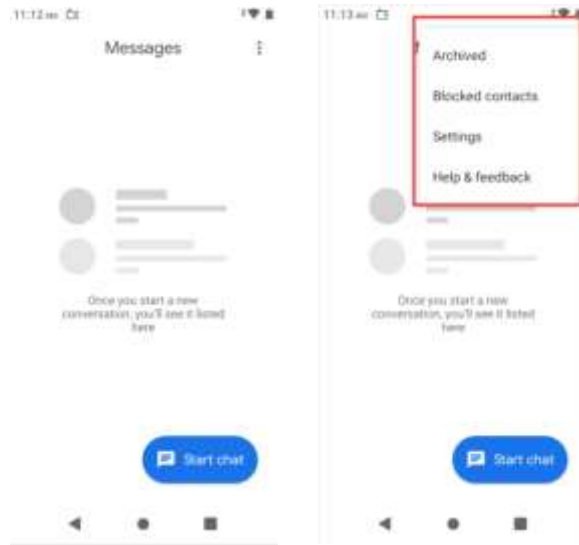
11:12 AM

Messages

Once you start a new conversation, you'll see it listed here

Start chat

11:13 AM

Archived

Blocked contacts

Settings

Help & feedback

Once you start a new conversation, you'll see it listed here

Start chat